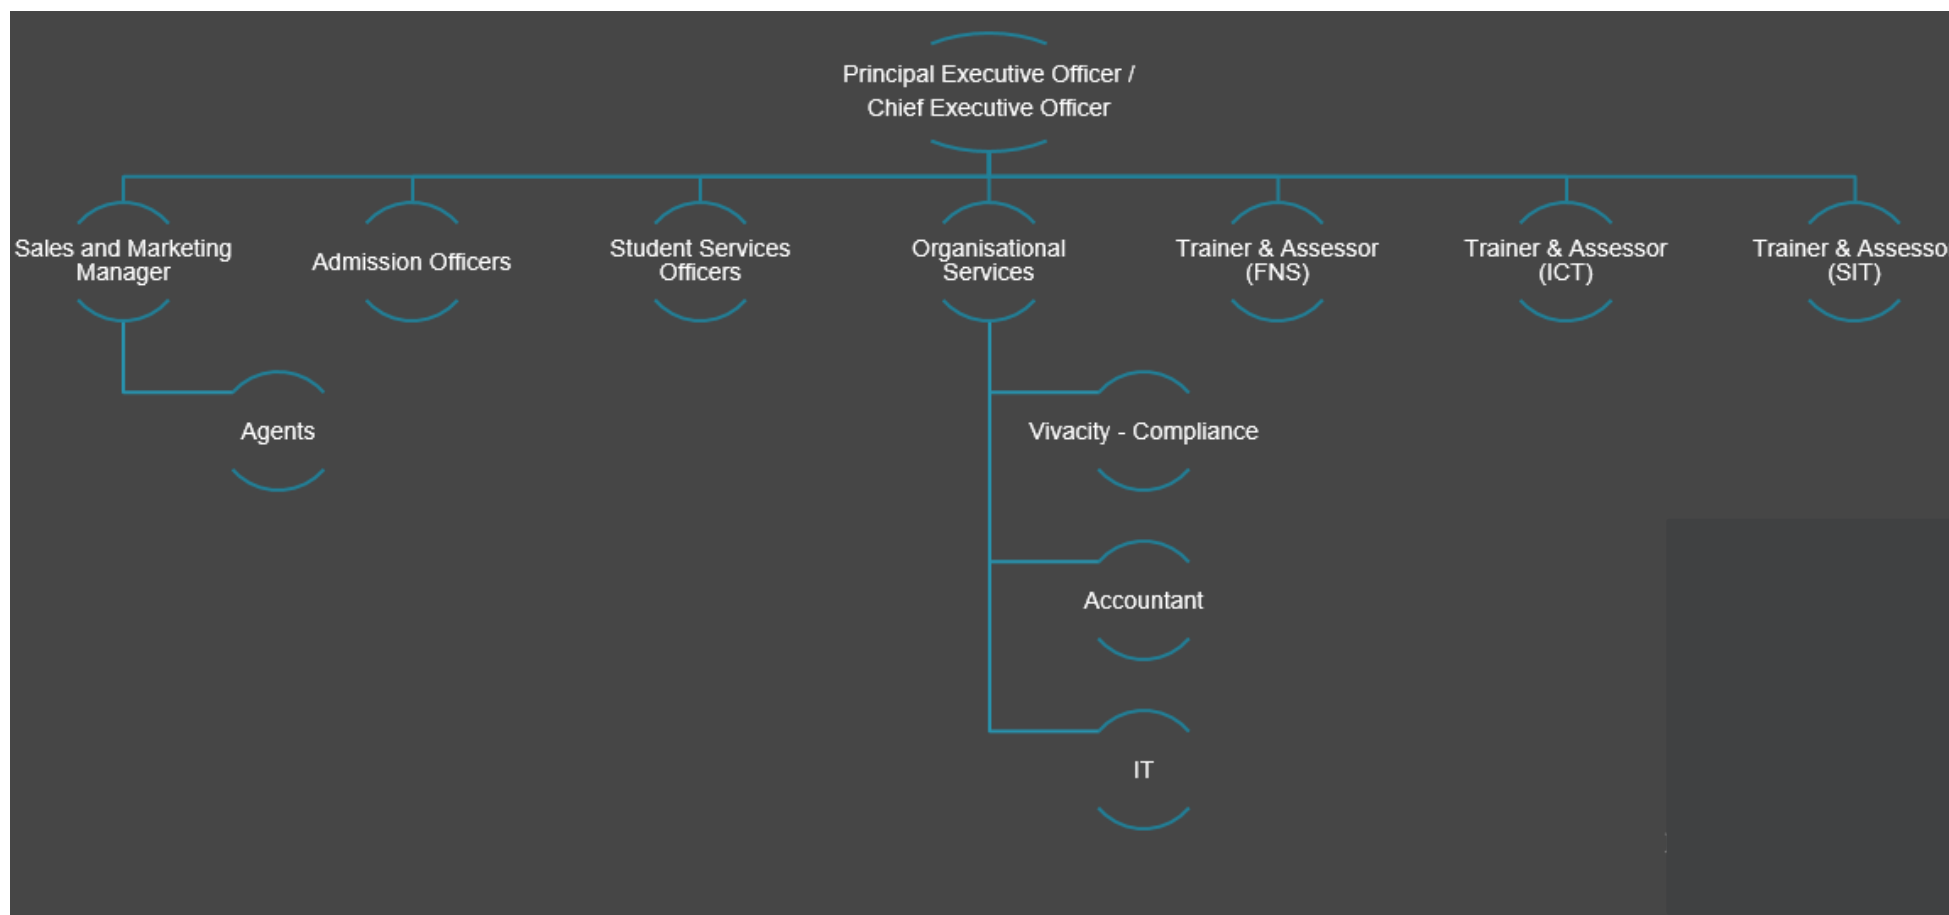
Principal Executive Officer / Chief Executive Officer

Sales and Marketing Manager

Admission Officers

Student Services Officers

Organisational Services

Trainer & Assessor (FNS)

Trainer & Assessor (ICT)

Trainer & Assesso (SIT)

Agents

Vivacity - Compliance

Accountant

IT